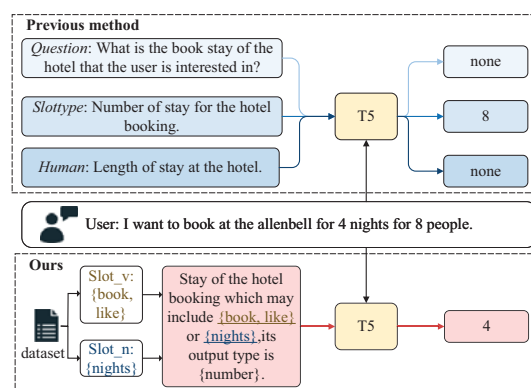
Previous method

Question: What is the book stay of the hotel that the user is interested in?

Slottype: Number of stay for the hotel booking.

Human: Length of stay at the hotel.

T5

none

8

none

User: I want to book at the allenbell for 4 nights for 8 people.

Ours

dataset

Slot_v: {book, like}

Slot_n: {nights}

Stay of the hotel booking which may include {book, like} or {nights},its output type is {number}.

T5

4